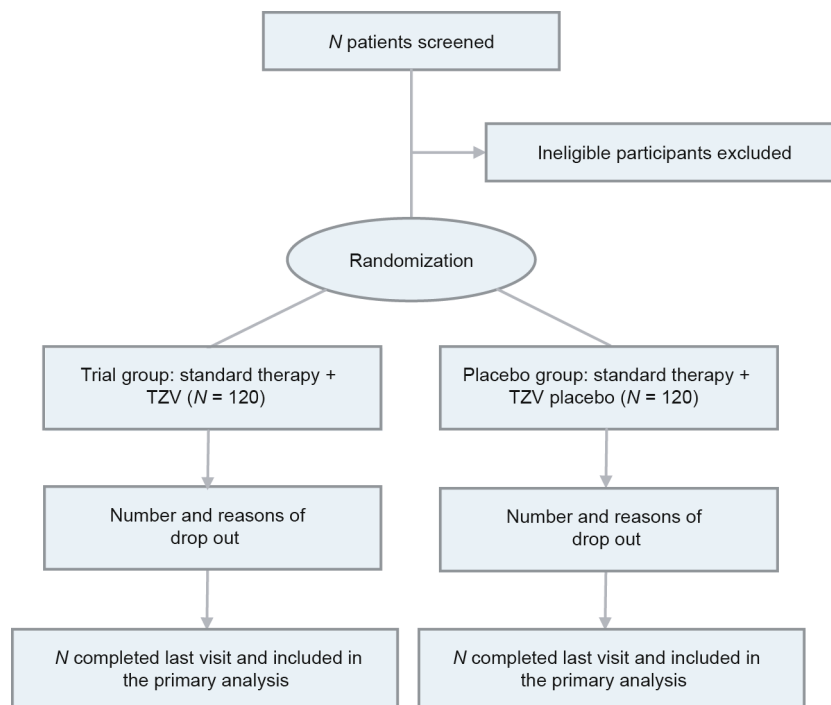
N patients screened

Ineligible participants excluded

Randomization

Trial group: standard therapy + TZV (N = 120)

Placebo group: standard therapy + TZV placebo (N = 120)

Number and reasons of drop out

Number and reasons of drop out

N completed last visit and included in the primary analysis

N completed last visit and included in the primary analysis